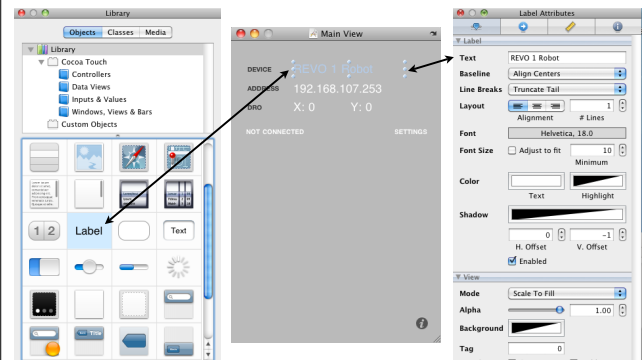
Library

Objects Classes Media

Library
Cocoa Touch
Controllers
Data Views
Inputs & Values
Windows, Views & Bars
Custom Objects

1 2 Label Text

Title

Main View

DEVICE REVO 1 Robot
ADDRESS 192.168.107.253
DRO X: 0 Y: 0

NOT CONNECTED SETTINGS

Label Attributes

Label
Text REVO 1 Robot
Baseline Align Centers
Line Breaks Truncate Tail
Layout 1
Alignment # Lines
Font Helvetica, 18.0
Font Size Adjust to fit 10
Minimum
Color
Text Highlight
Shadow
0 -1
H. Offset V. Offset
Enabled

View
Mode Scale To Fill
Alpha 1.00
Background
Tag 0